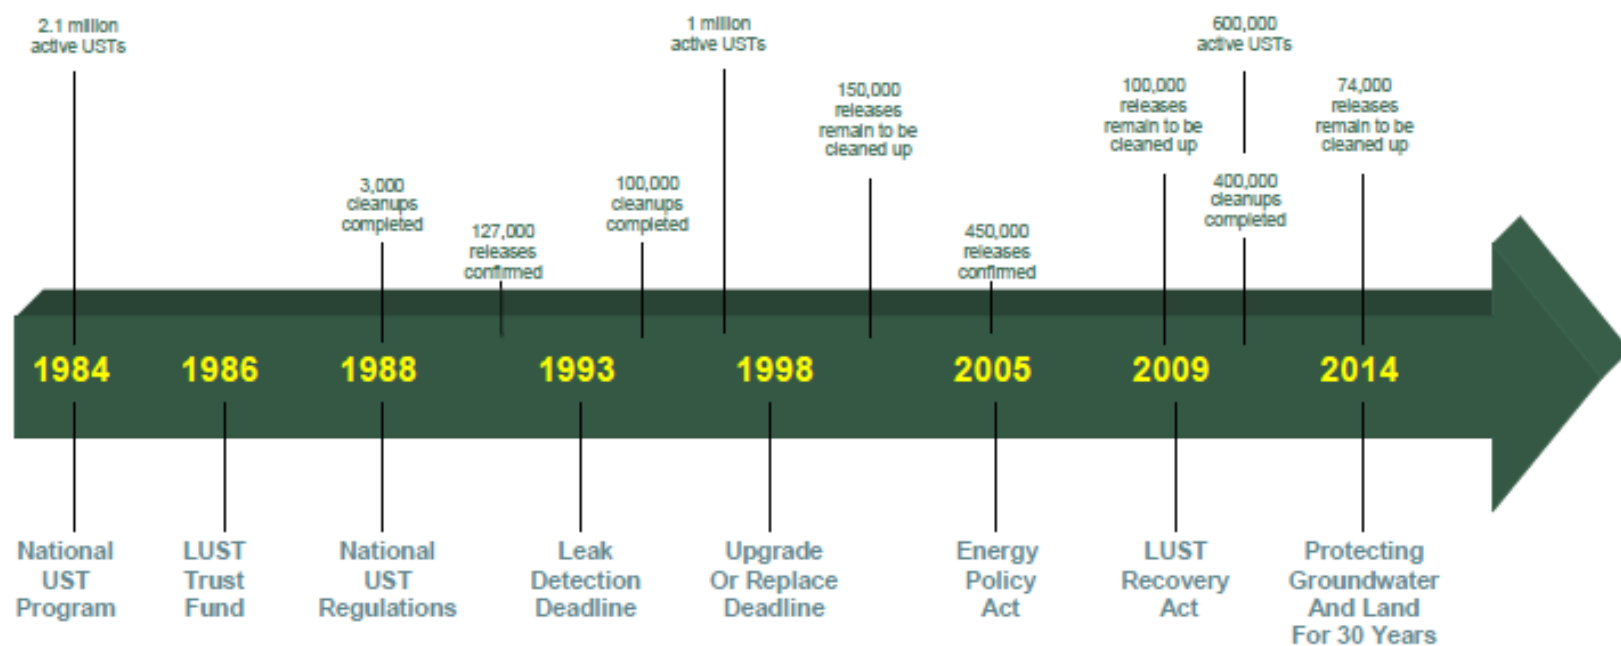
2.1 million active USTs

3,000 cleanups completed

127,000 releases confirmed

100,000 cleanups completed

1 million active USTs

150,000 releases remain to be cleaned up

450,000 releases confirmed

100,000 releases remain to be cleaned up

600,000 active USTs

400,000 cleanups completed

74,000 releases remain to be cleaned up

1984 1986 1988 1993 1998 2005 2009 2014

National UST Program

LUST Trust Fund

National UST Regulations

Leak Detection Deadline

Upgrade Or Replace Deadline

Energy Policy Act

LUST Recovery Act

Protecting Groundwater And Land For 30 Years